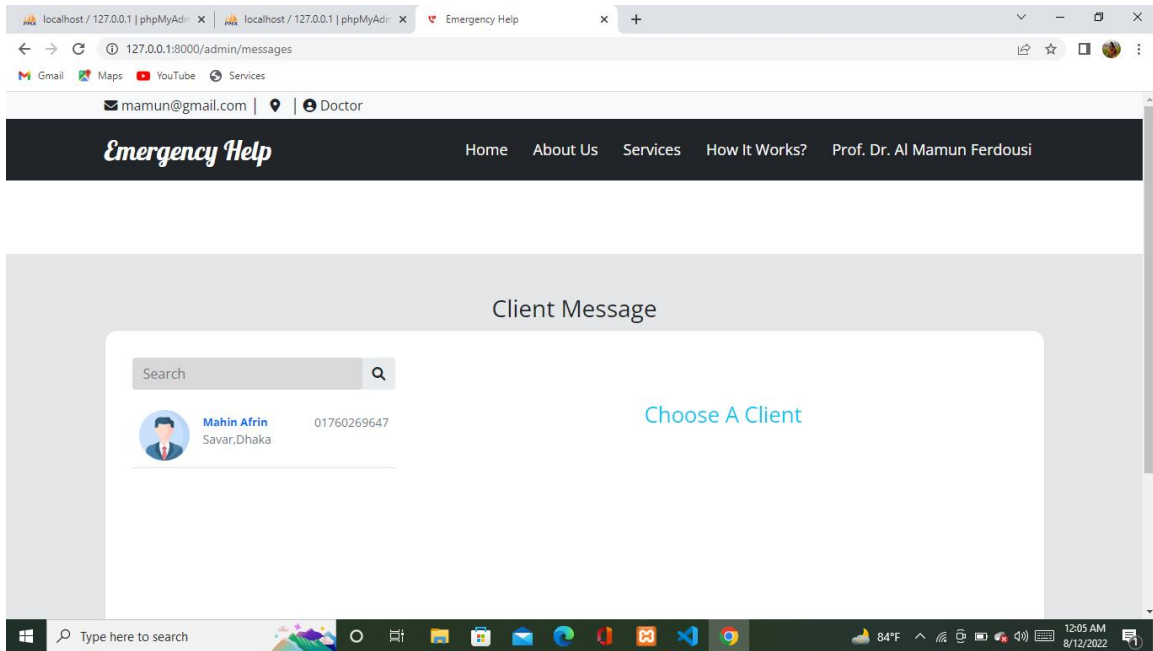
localhost / 127.0.0.1 | phpMyAdm ×
localhost / 127.0.0.1 | phpMyAdm ×
Emergency Help ×
+

127.0.0.1:8000/admin/messages

Gmail Maps YouTube Services

mamun@gmail.com | | Doctor

Emergency Help

Home About Us Services How It Works? Prof. Dr. Al Mamun Ferdousi

Client Message

Search

Mahin Afrin 01760269647
Savar,Dhaka

Choose A Client

Type here to search

84°F

12:05 AM
8/12/2022